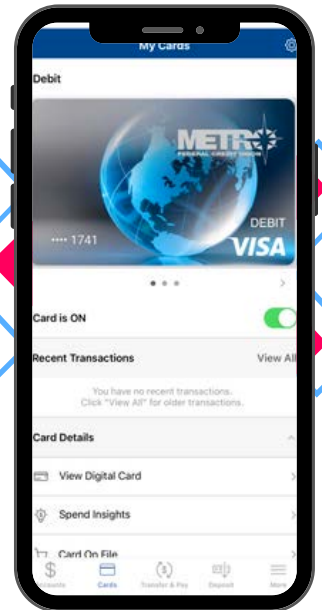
My Cards

Debit

METRO
FEDERAL CREDIT UNION

•••• 1741

DEBIT
VISA

Card is ON

Recent Transactions

View All

You have no recent transactions.
Click "View All" for older transactions.

Card Details

View Digital Card

Spend Insights

Card On File

Accounts

Cards

Transfer & Pay

Deposit

More